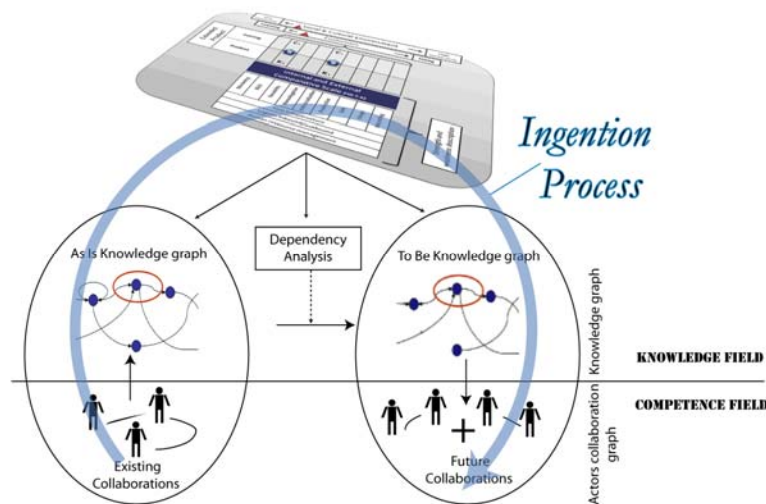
Ingention Process

Dependency Analysis

As Is Knowledge graph

To Be Knowledge graph

Knowledge graph

KNOWLEDGE FIELD

COMPETENCE FIELD

Actors collaboration graph

Existing Collaborations

Future Collaborations